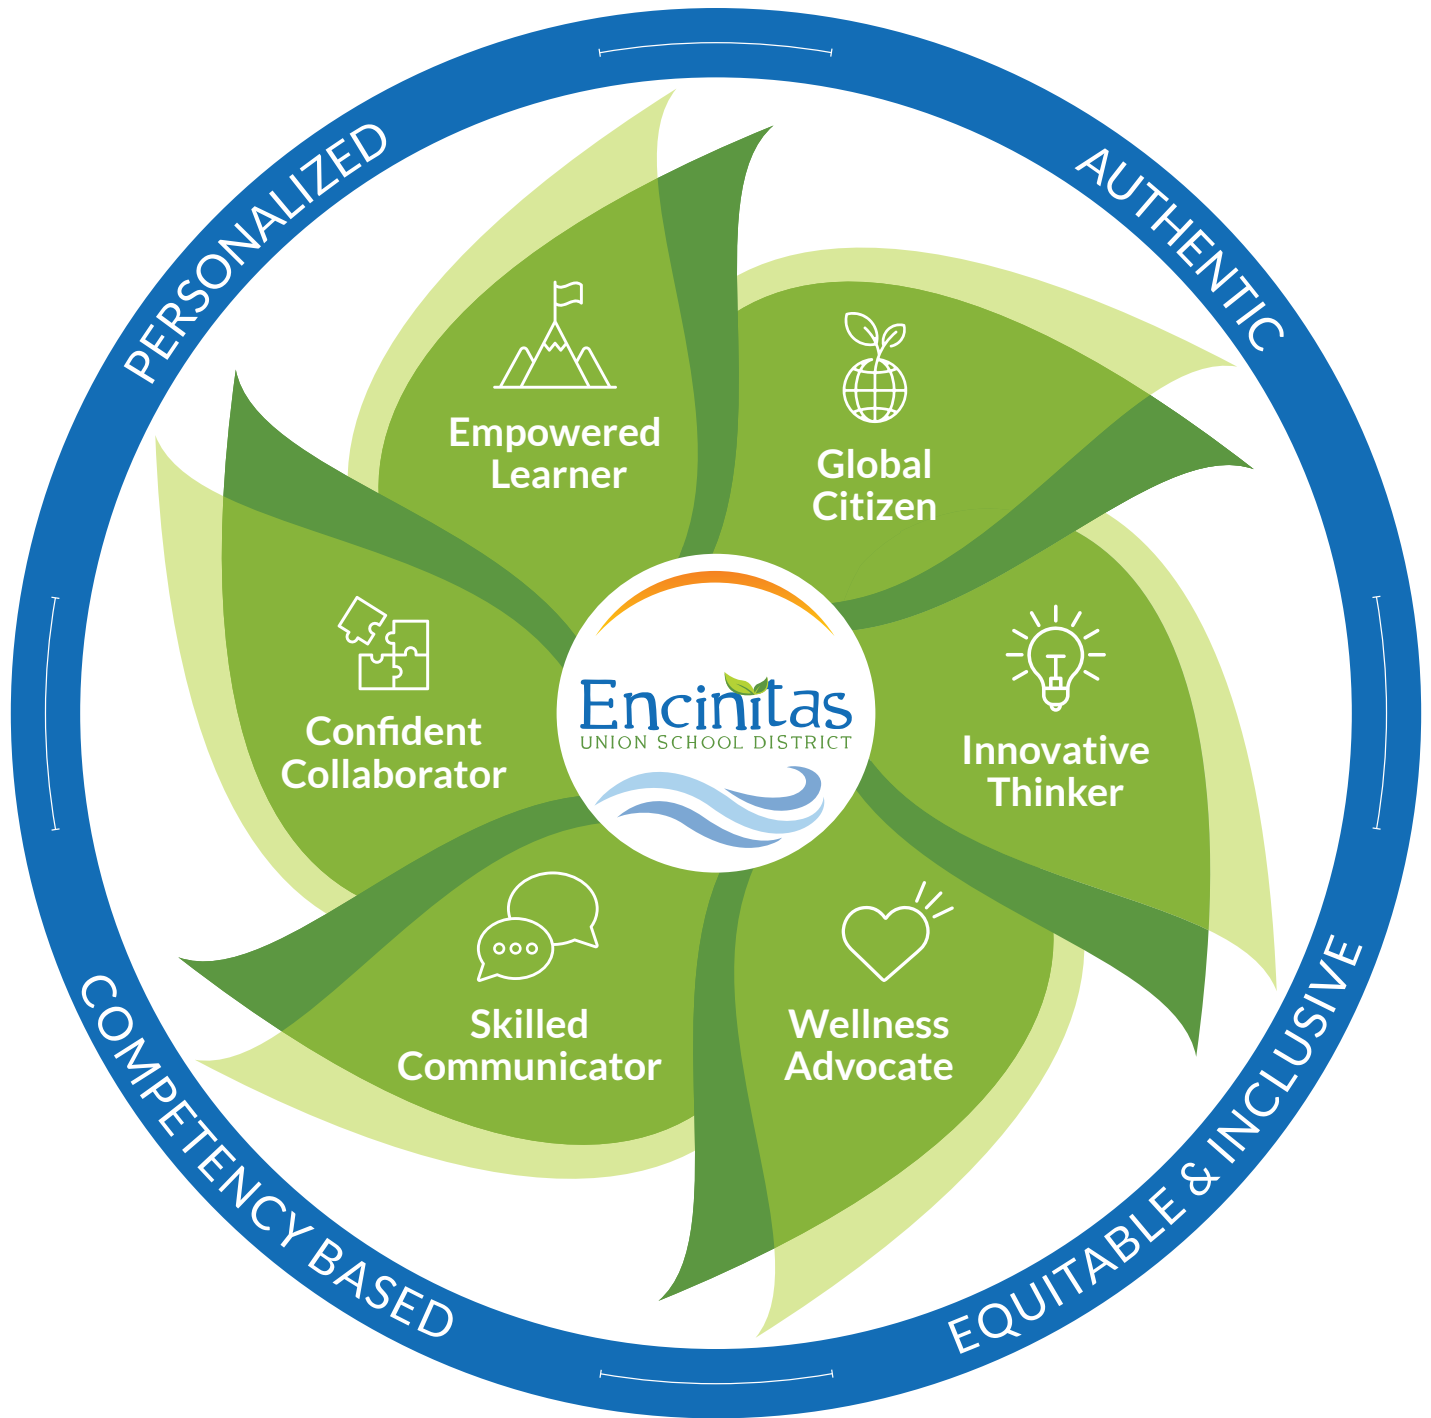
PERSONALIZED

AUTHENTIC

EQUITABLE & INCLUSIVE

COMPETENCY BASED

Empowered Learner

Global Citizen

Innovative Thinker

Wellness Advocate

Skilled Communicator

Confident Collaborator

Encinitas
UNION SCHOOL DISTRICT